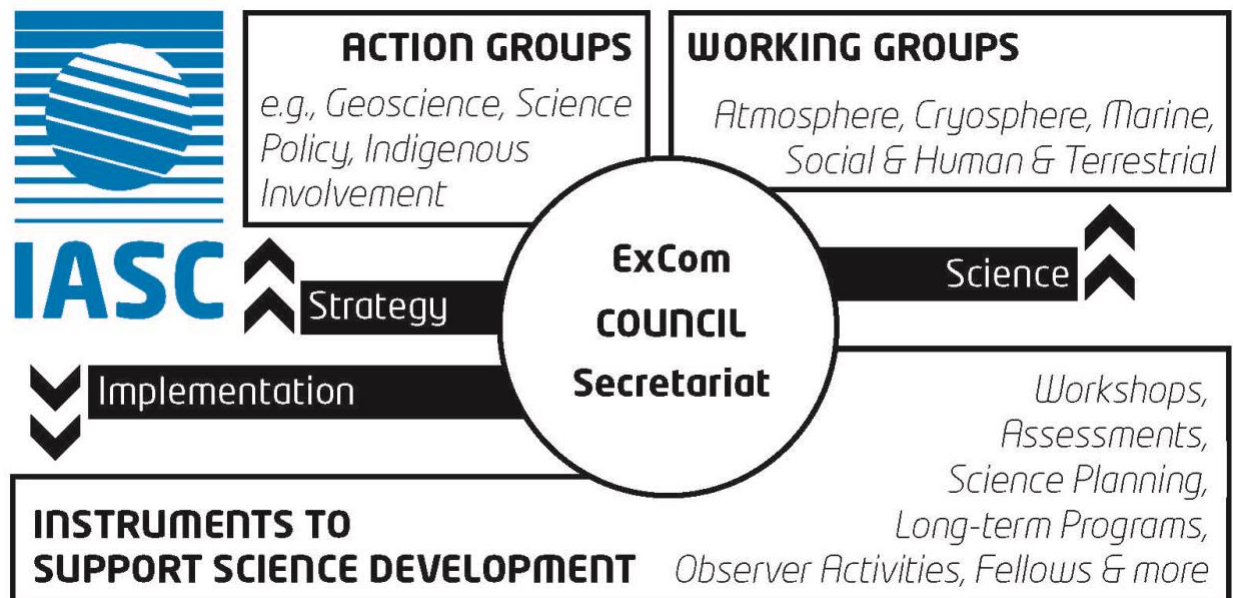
IASC

ACTION GROUPS

e.g., Geoscience, Science Policy, Indigenous Involvement

WORKING GROUPS

Atmosphere, Cryosphere, Marine, Social & Human & Terrestrial

Strategy

ExCom
COUNCIL
Secretariat

Science

Implementation

Workshops, Assessments, Science Planning, Long-term Programs, Observer Activities, Fellows & more

INSTRUMENTS TO SUPPORT SCIENCE DEVELOPMENT